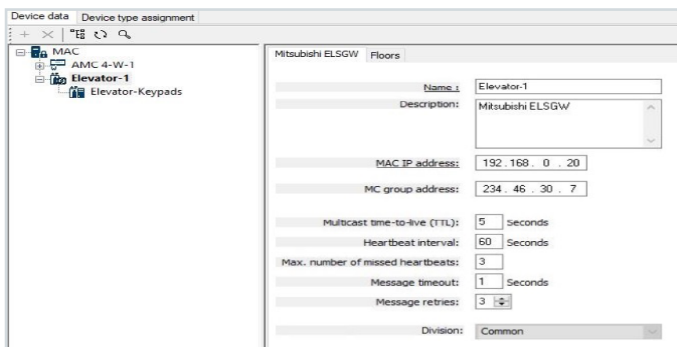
Device data | Device type assignment

MAC
AMC 4-W-1
Elevator-1
Elevator-Keypads

Mitsubishi ELSGW | Floors

Name : Elevator-1
Description: Mitsubishi ELSGW

MAC IP address: 192 . 168 . 0 . 20

MC group address: 234 . 46 . 30 . 7

Multicast time-to-live (TTL): 5 Seconds
Heartbeat interval: 60 Seconds
Max. number of missed heartbeats: 3
Message timeout: 1 Seconds
Message retries: 3

Division: Common